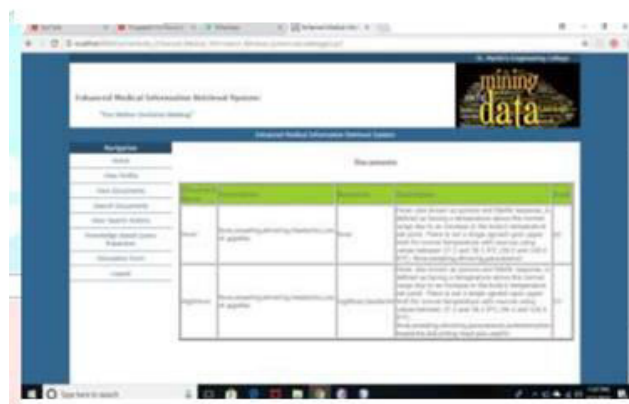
Advanced Medical Information Retrieval System

"Your Modern Decision Making"

St. Martin's Engineering College

mining data

Advanced Medical Information Retrieval System

Navigation

Home

View Profile

View Documents

Search Documents

View Search History

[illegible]

Recommended Search

Logout

Documents

| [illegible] | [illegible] | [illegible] | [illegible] | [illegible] |
|---|---|---|---|---|
| fever | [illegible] | fever | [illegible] | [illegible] |
| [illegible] | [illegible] | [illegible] | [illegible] | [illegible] |

Type here to search